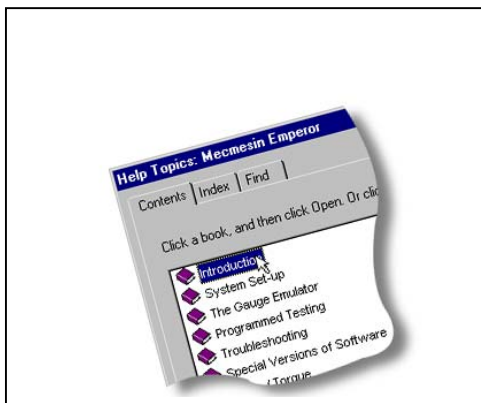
Help Topics: Mecmesin Emperor

Contents | Index | Find

Click a book, and then click Open. Or clic

Introduction
System Set-up
The Gauge Emulator
Programmed Testing
Troubleshooting
Special Versions of Software
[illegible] /Torque